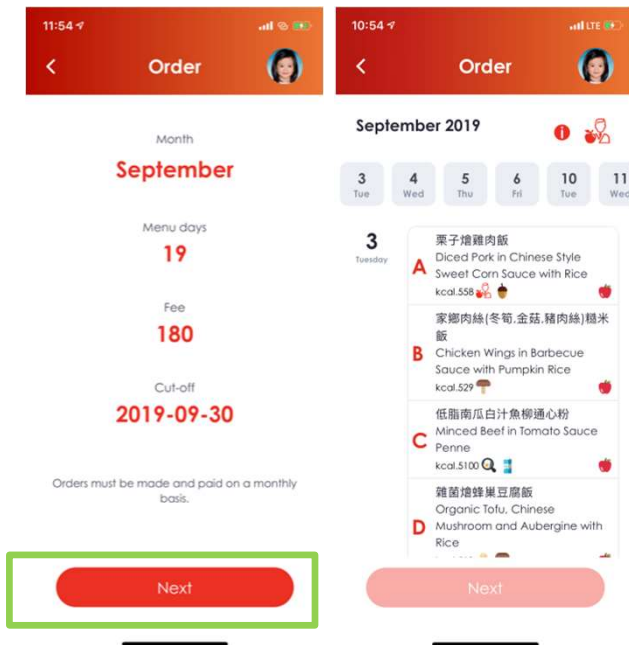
11:54

Order

Month

September

Menu days

19

Fee

180

Cut-off

2019-09-30

Orders must be made and paid on a monthly basis.

Next

10:54 LTE

Order

September 2019

| 3 | 4 | 5 | 6 | 10 | 11 |
|---|---|---|---|---|---|
| Tue | Wed | Thu | Fri | Tue | Wed |

3
Tuesday

A 栗子燴雞肉飯
Diced Pork in Chinese Style Sweet Corn Sauce with Rice
kcal.558

B 家鄉肉絲(冬筍.金菇.豬肉絲)糙米飯
Chicken Wings in Barbecue Sauce with Pumpkin Rice
kcal.529

C 低脂南瓜白汁魚柳通心粉
Minced Beef in Tomato Sauce Penne
kcal.5100

D 雜菌燴蜂巢豆腐飯
Organic Tofu, Chinese Mushroom and Aubergine with Rice
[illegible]

Next